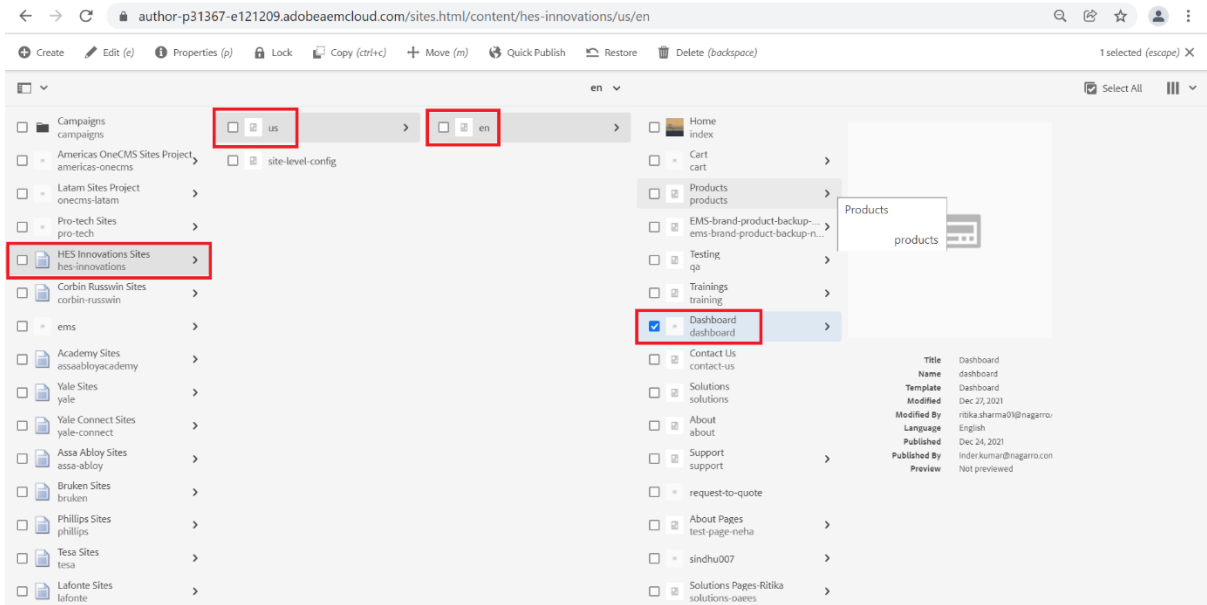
author-p31367-e121209.adobeaemcloud.com/sites.html/content/hes-innovations/us/en

Create  Edit (e)  Properties (p)  Lock  Copy (ctrl+c)  Move (m)  Quick Publish  Restore  Delete (backspace)  1 selected (escape)

en

Select All

Campaigns
campaigns
Americas OneCMS Sites Project
americas-onecms
Latam Sites Project
onecms-latam
Pro-tech Sites
pro-tech
HES Innovations Sites
hes-innovations
Corbin Russwin Sites
corbin-russwin
ems
Academy Sites
assaabloyacademy
Yale Sites
yale
Yale Connect Sites
yale-connect
Assa Abloy Sites
assa-abloy
Bruken Sites
bruken
Phillips Sites
phillips
Tesa Sites
tesa
Lafonte Sites
lafonte

us
site-level-config

en

Home
index
Cart
cart
Products
products
EMS-brand-product-backup-...
ems-brand-product-backup-n...
Testing
qa
Trainings
training
Dashboard
dashboard
Contact Us
contact-us
Solutions
solutions
About
about
Support
support
request-to-quote
About Pages
test-page-neha
sindhu007
Solutions Pages-Ritika
solutions-pages

Products
products

| | |
|---|---|
| Title | Dashboard |
| Name | dashboard |
| Template | Dashboard |
| Modified | Dec 27, 2021 |
| Modified By | ritika.sharma01@nagarro. |
| Language | English |
| Published | Dec 24, 2021 |
| Published By | inder.kumar@nagarro.con |
| Preview | Not previewed |